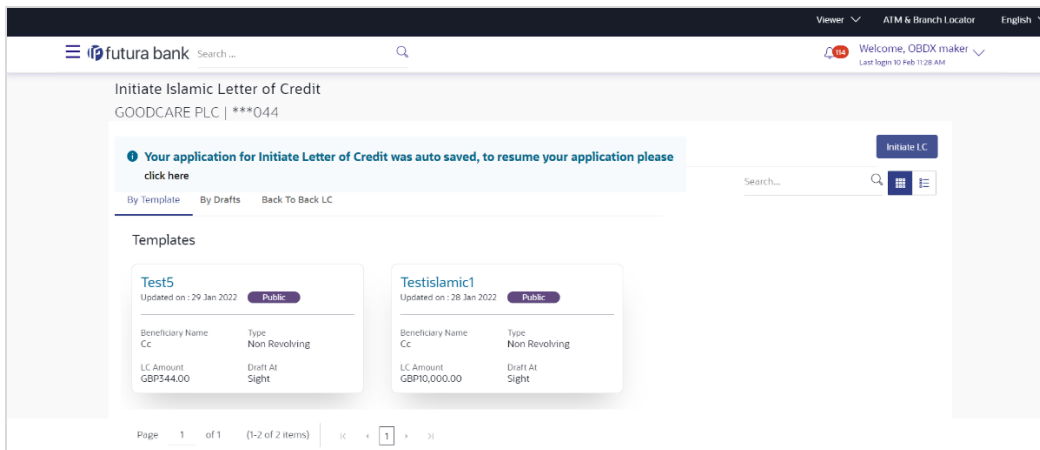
Viewer ATM & Branch Locator English

futura bank Search ...

114 Welcome, OBDX maker
Last login 10 Feb 11:28 AM

Initiate Islamic Letter of Credit
GOODCARE PLC | ***044

Initiate LC

Your application for Initiate Letter of Credit was auto saved, to resume your application please click here

Search...

By Template By Drafts Back To Back LC

Templates

Test5
Updated on : 29 Jan 2022 Public

Beneficiary Name
Cc

Type
Non Revolving

LC Amount
GBP344.00

Draft At
Sight

TestIslamic1
Updated on : 28 Jan 2022 Public

Beneficiary Name
Cc

Type
Non Revolving

LC Amount
GBP10,000.00

Draft At
Sight

Page 1 of 1 (1-2 of 2 items) 1